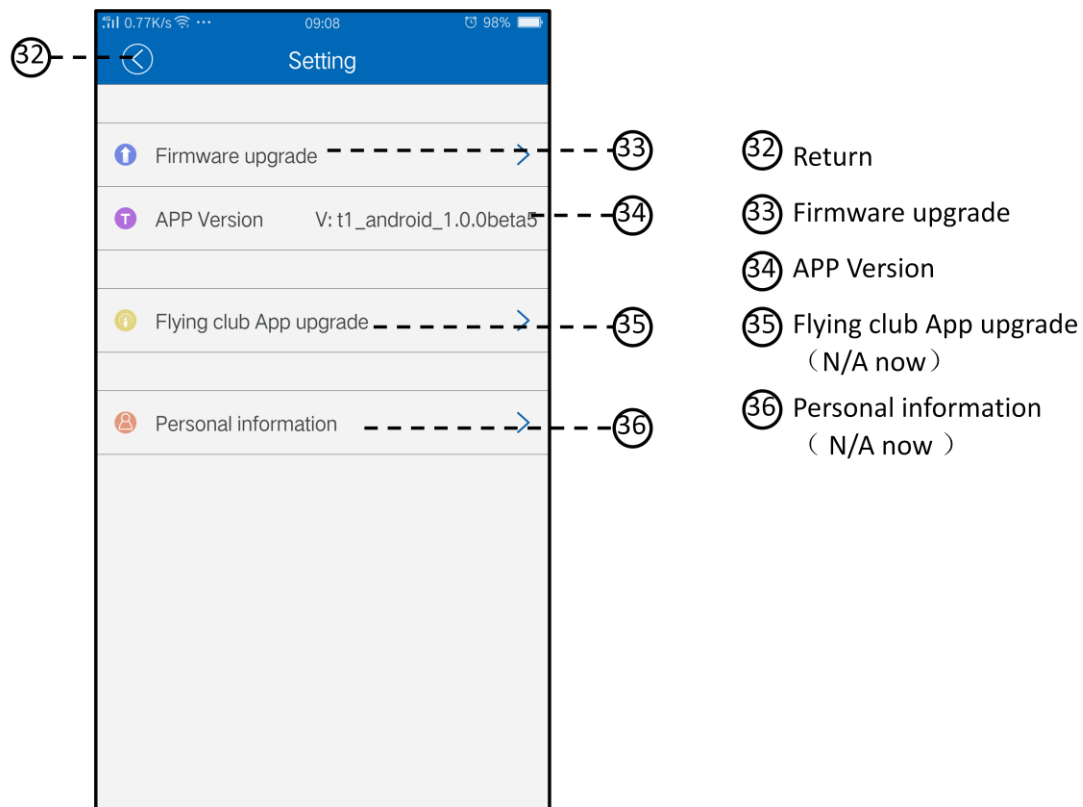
0.77K/s ··· 09:08 98%

32

Setting

Firmware upgrade

33

APP Version V: t1_android_1.0.0beta5

34

Flying club App upgrade

35

Personal information

36

32 Return

33 Firmware upgrade

34 APP Version

35 Flying club App upgrade （N/A now）

36 Personal information （ N/A now ）